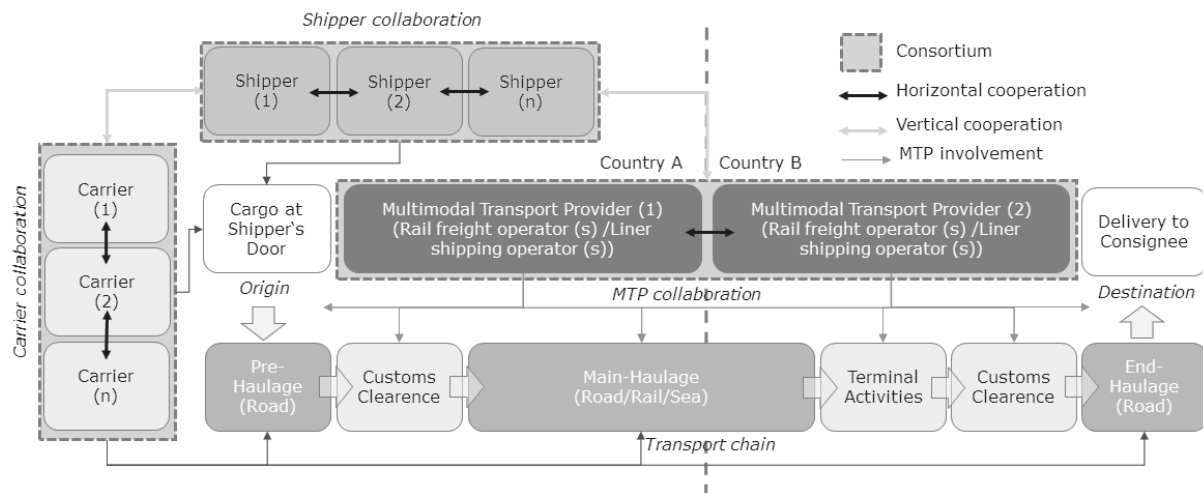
Shipper collaboration

Shipper (1)

Shipper (2)

Shipper (n)

Consortium

Horizontal cooperation

Vertical cooperation

MTP involvement

Country A

Country B

Carrier collaboration

Carrier (1)

Carrier (2)

Carrier (n)

Cargo at Shipper's Door

Origin

Multimodal Transport Provider (1) (Rail freight operator (s) /Liner shipping operator (s))

Multimodal Transport Provider (2) (Rail freight operator (s) /Liner shipping operator (s))

Delivery to Consignee

Destination

MTP collaboration

Pre-Haulage (Road)

Customs Clearence

Main-Haulage (Road/Rail/Sea)

Terminal Activities

Customs Clearence

End-Haulage (Road)

Transport chain